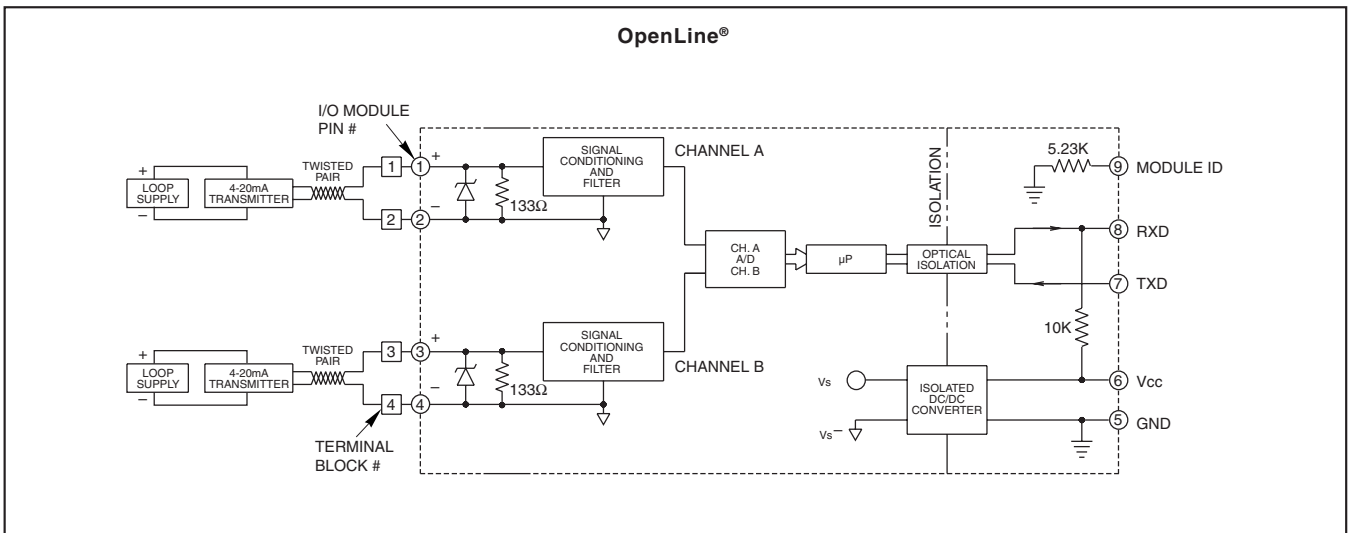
OpenLine®

I/O MODULE PIN #

+
LOOP SUPPLY
−
4-20mA TRANSMITTER
TWISTED PAIR
1
1
+
2
2
−
133Ω
SIGNAL CONDITIONING AND FILTER
CHANNEL A

+
LOOP SUPPLY
−
4-20mA TRANSMITTER
TWISTED PAIR
3
3
+
4
4
−
133Ω
SIGNAL CONDITIONING AND FILTER
CHANNEL B

TERMINAL BLOCK #

CH. A A/D CH. B
µP
ISOLATION
OPTICAL ISOLATION
5.23K
9 MODULE ID
8 RXD
7 TXD
10K
Vs
ISOLATED DC/DC CONVERTER
6 Vcc
Vs−
5 GND